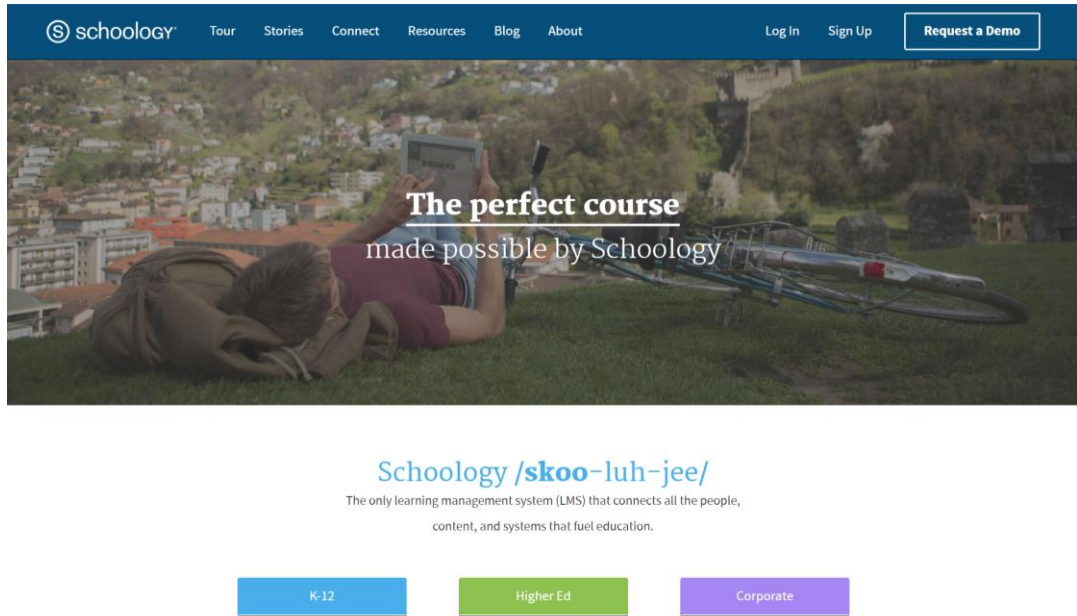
schoology

Tour Stories Connect Resources Blog About

Log In Sign Up Request a Demo

The perfect course

made possible by Schoology

Schoology /skoo-luh-jee/

The only learning management system (LMS) that connects all the people, content, and systems that fuel education.

K-12

Higher Ed

Corporate